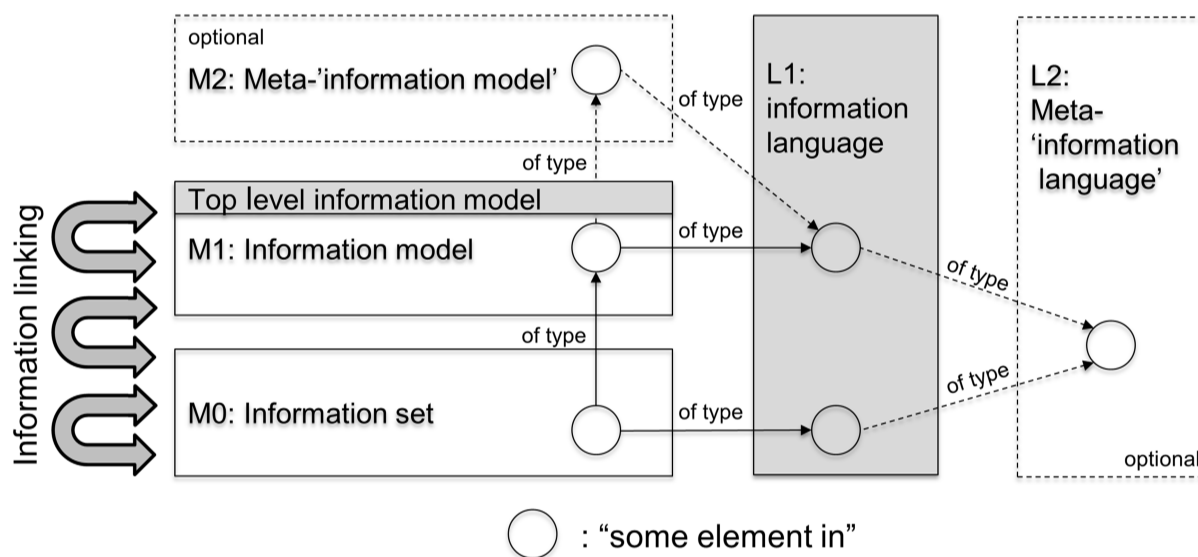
optional

M2: Meta-'information model'

of type

L1: information language

L2: Meta- 'information language'

of type

Top level information model

M1: Information model

of type

of type

Information linking

of type

M0: Information set

of type

of type

optional

: "some element in"